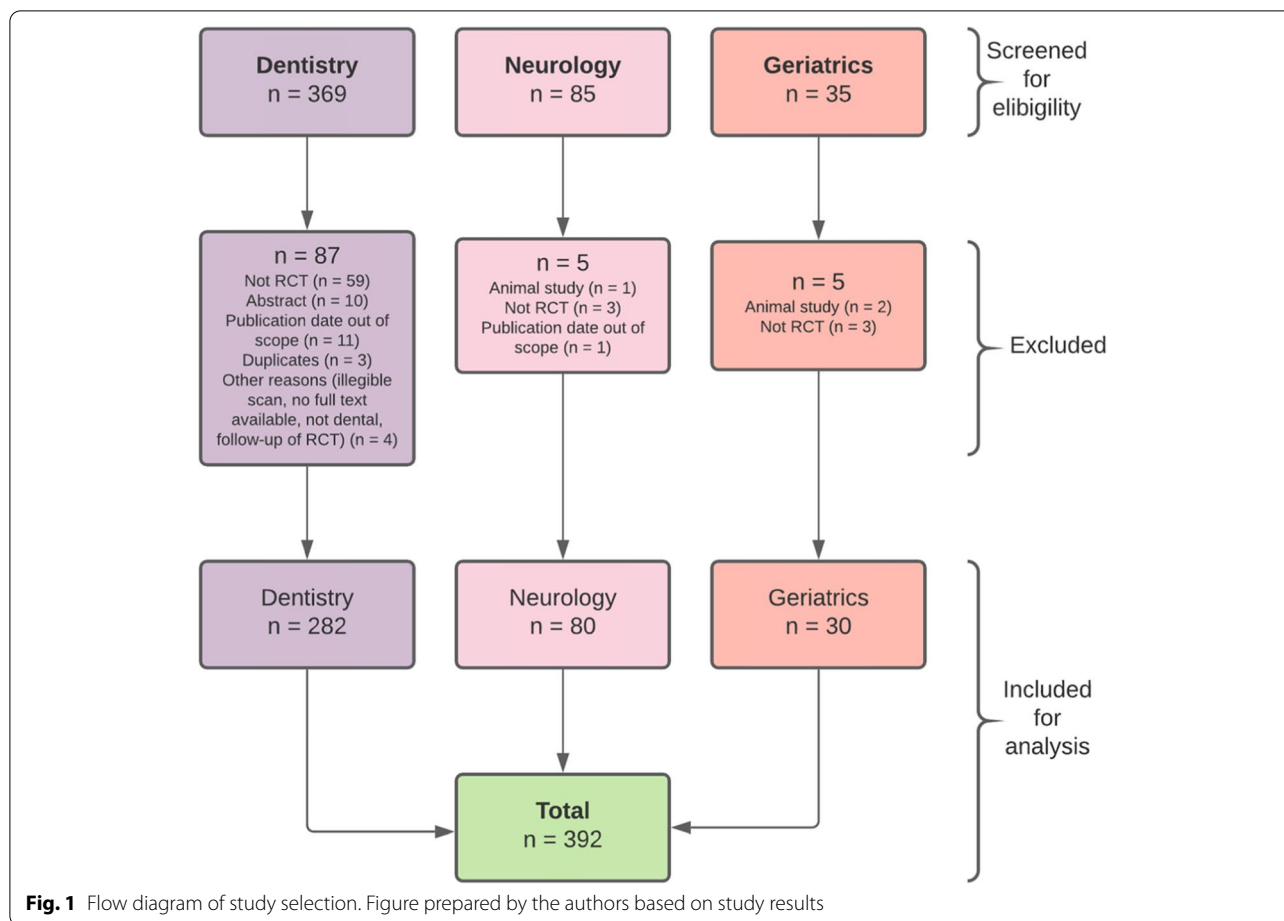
Dentistry
n = 369

Neurology
n = 85

Geriatrics
n = 35

Screened for elibigility

n = 87
Not RCT (n = 59)
Abstract (n = 10)
Publication date out of scope (n = 11)
Duplicates (n = 3)
Other reasons (illegible scan, no full text available, not dental, follow-up of RCT) (n = 4)

n = 5
Animal study (n = 1)
Not RCT (n = 3)
Publication date out of scope (n = 1)

n = 5
Animal study (n = 2)
Not RCT (n = 3)

Excluded

Dentistry
n = 282

Neurology
n = 80

Geriatrics
n = 30

Included for analysis

Total
n = 392

**Fig. 1** Flow diagram of study selection. Figure prepared by the authors based on study results